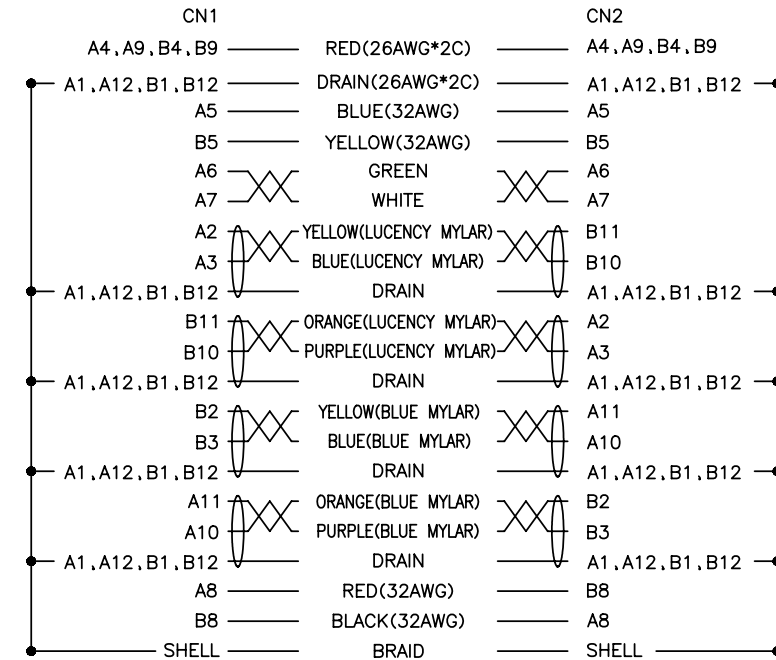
| CN1 | | CN2 |
|---|---|---|
| A4, A9, B4, B9 | RED(26AWG*2C) | A4, A9, B4, B9 |
| A1, A12, B1, B12 | DRAIN(26AWG*2C) | A1, A12, B1, B12 |
| A5 | BLUE(32AWG) | A5 |
| B5 | YELLOW(32AWG) | B5 |
| A6 | GREEN | A6 |
| A7 | WHITE | A7 |
| A2 | YELLOW(LUCENCY MYLAR) | B11 |
| A3 | BLUE(LUCENCY MYLAR) | B10 |
| A1, A12, B1, B12 | DRAIN | A1, A12, B1, B12 |
| B11 | ORANGE(LUCENCY MYLAR) | A2 |
| B10 | PURPLE(LUCENCY MYLAR) | A3 |
| A1, A12, B1, B12 | DRAIN | A1, A12, B1, B12 |
| B2 | YELLOW(BLUE MYLAR) | A11 |
| B3 | BLUE(BLUE MYLAR) | A10 |
| A1, A12, B1, B12 | DRAIN | A1, A12, B1, B12 |
| A11 | ORANGE(BLUE MYLAR) | B2 |
| A10 | PURPLE(BLUE MYLAR) | B3 |
| A1, A12, B1, B12 | DRAIN | A1, A12, B1, B12 |
| A8 | RED(32AWG) | B8 |
| B8 | BLACK(32AWG) | A8 |
| SHELL | BRAID | SHELL |